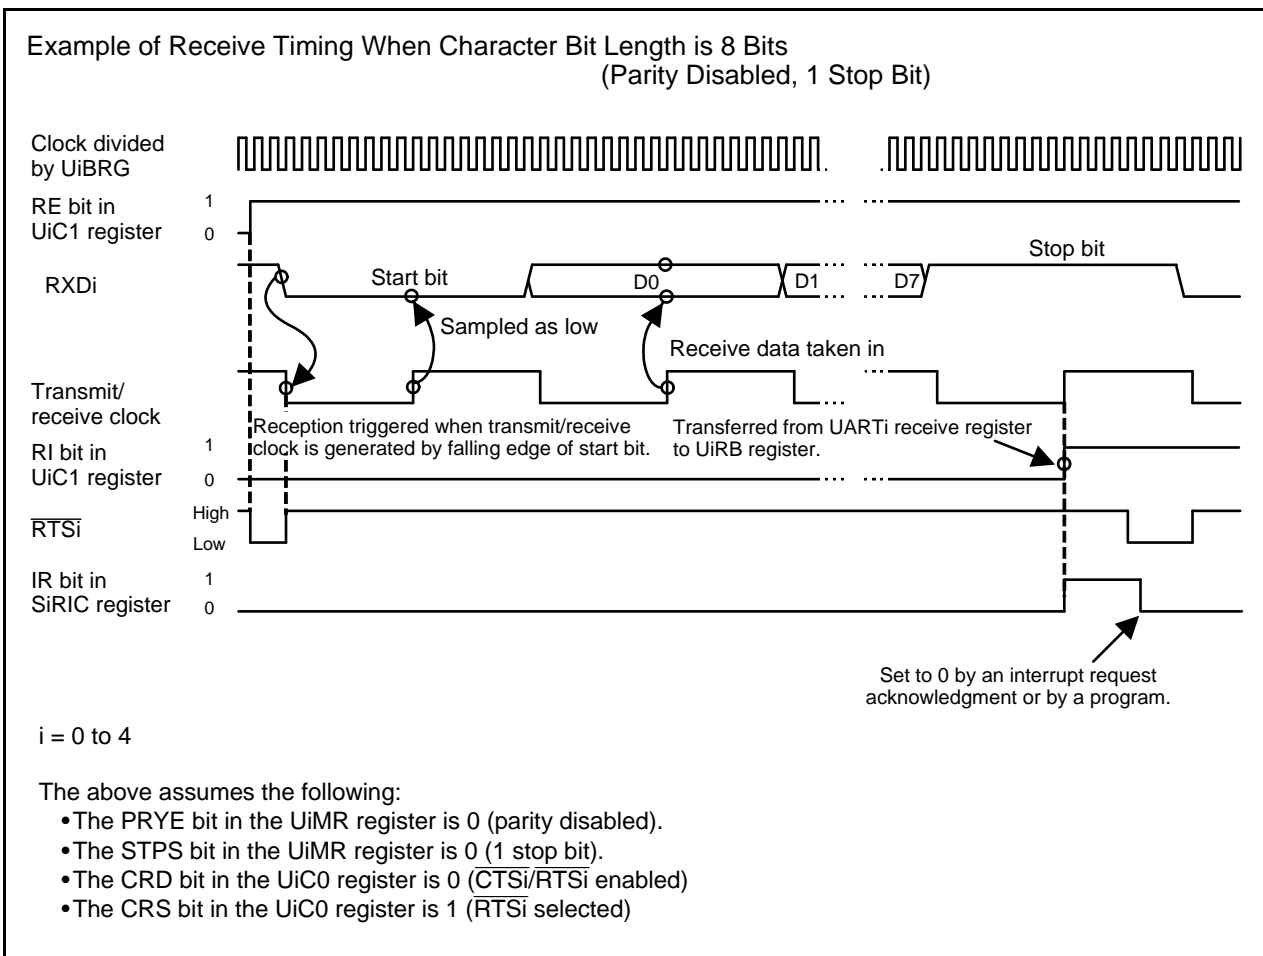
Example of Receive Timing When Character Bit Length is 8 Bits
(Parity Disabled, 1 Stop Bit)

Clock divided by UiBRG

RE bit in UiC1 register

1

0

Stop bit

RXDi

Start bit

D0

D1

D7

Sampled as low

Receive data taken in

Transmit/ receive clock

Reception triggered when transmit/receive clock is generated by falling edge of start bit.

Transferred from UARTi receive register to UiRB register.

RI bit in UiC1 register

1

0

$\overline{RTSi}$

High

Low

IR bit in SiRIC register

1

0

Set to 0 by an interrupt request acknowledgment or by a program.

i = 0 to 4

The above assumes the following:
•The PRYE bit in the UiMR register is 0 (parity disabled).
•The STPS bit in the UiMR register is 0 (1 stop bit).
•The CRD bit in the UiC0 register is 0 ($\overline{CTSi}$/$\overline{RTSi}$ enabled)
•The CRS bit in the UiC0 register is 1 ($\overline{RTSi}$ selected)